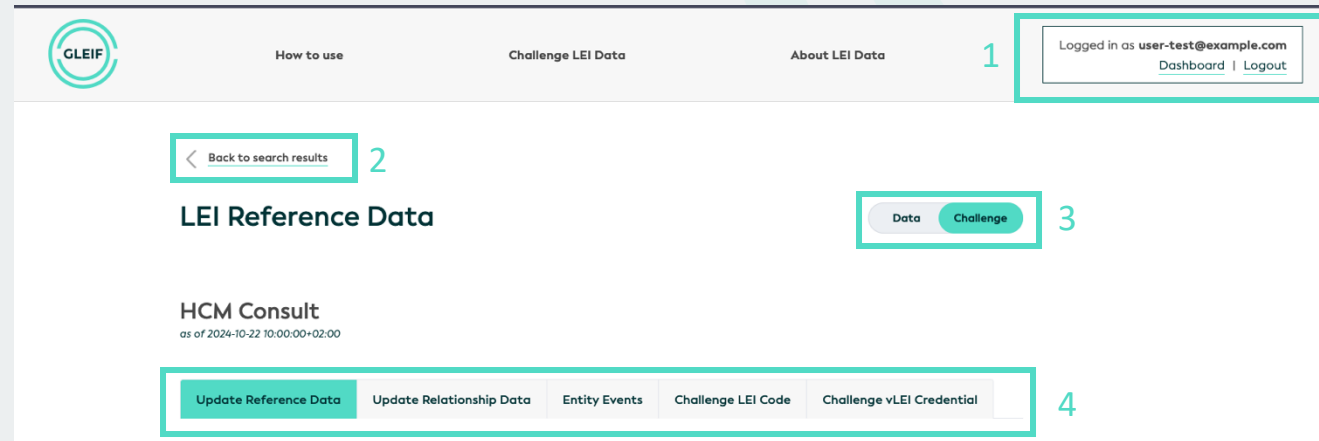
GLEIF

How to use

Challenge LEI Data

About LEI Data

1

Logged in as **user-test@example.com**
Dashboard | Logout

Back to search results

2

LEI Reference Data

Data

Challenge

3

HCM Consult
as of 2024-10-22 10:00:00+02:00

Update Reference Data

Update Relationship Data

Entity Events

Challenge LEI Code

Challenge vLEI Credential

4